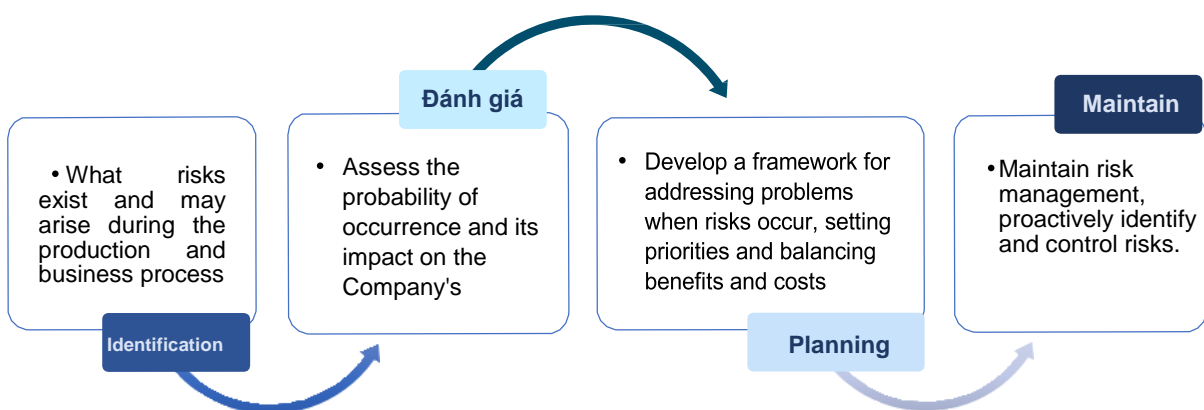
• What risks exist and may arise during the production and business process

Identification

Đánh giá

• Assess the probability of occurrence and its impact on the Company's

• Develop a framework for addressing problems when risks occur, setting priorities and balancing benefits and costs

Planning

Maintain

• Maintain risk management, proactively identify and control risks.